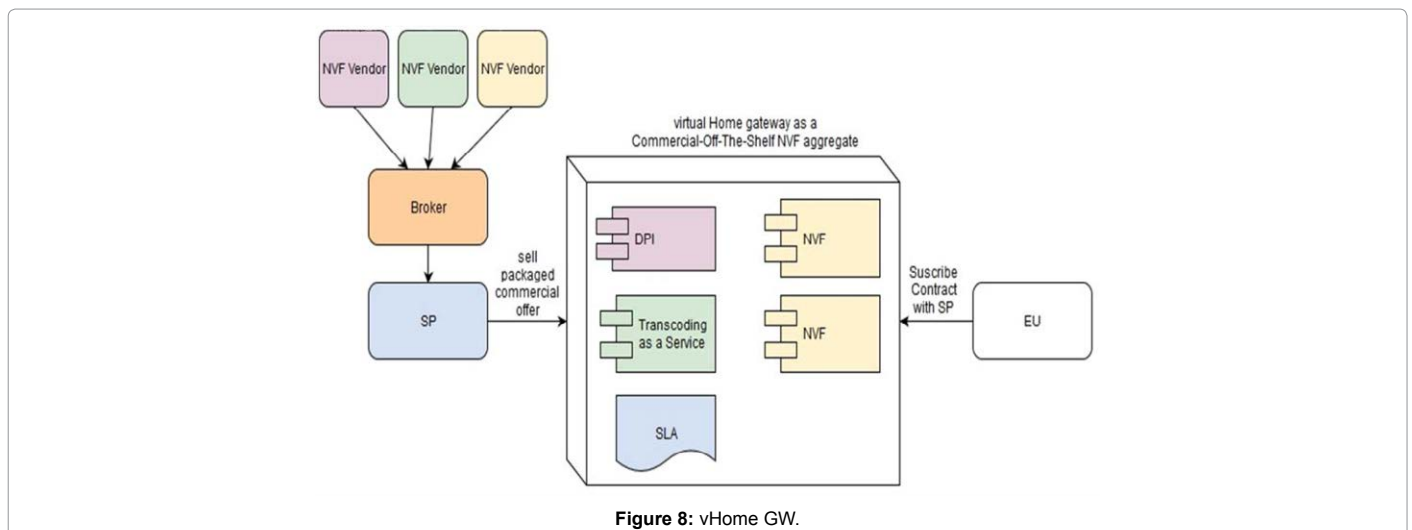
NVF Vendor

NVF Vendor

NVF Vendor

Broker

SP

sell packaged commercial offer

virtual Home gateway as a Commercial-Off-The-Shelf NVF aggregate

DPI

NVF

Transcoding as a Service

NVF

SLA

Suscribe Contract with SP

EU

**Figure 8:** vHome GW.